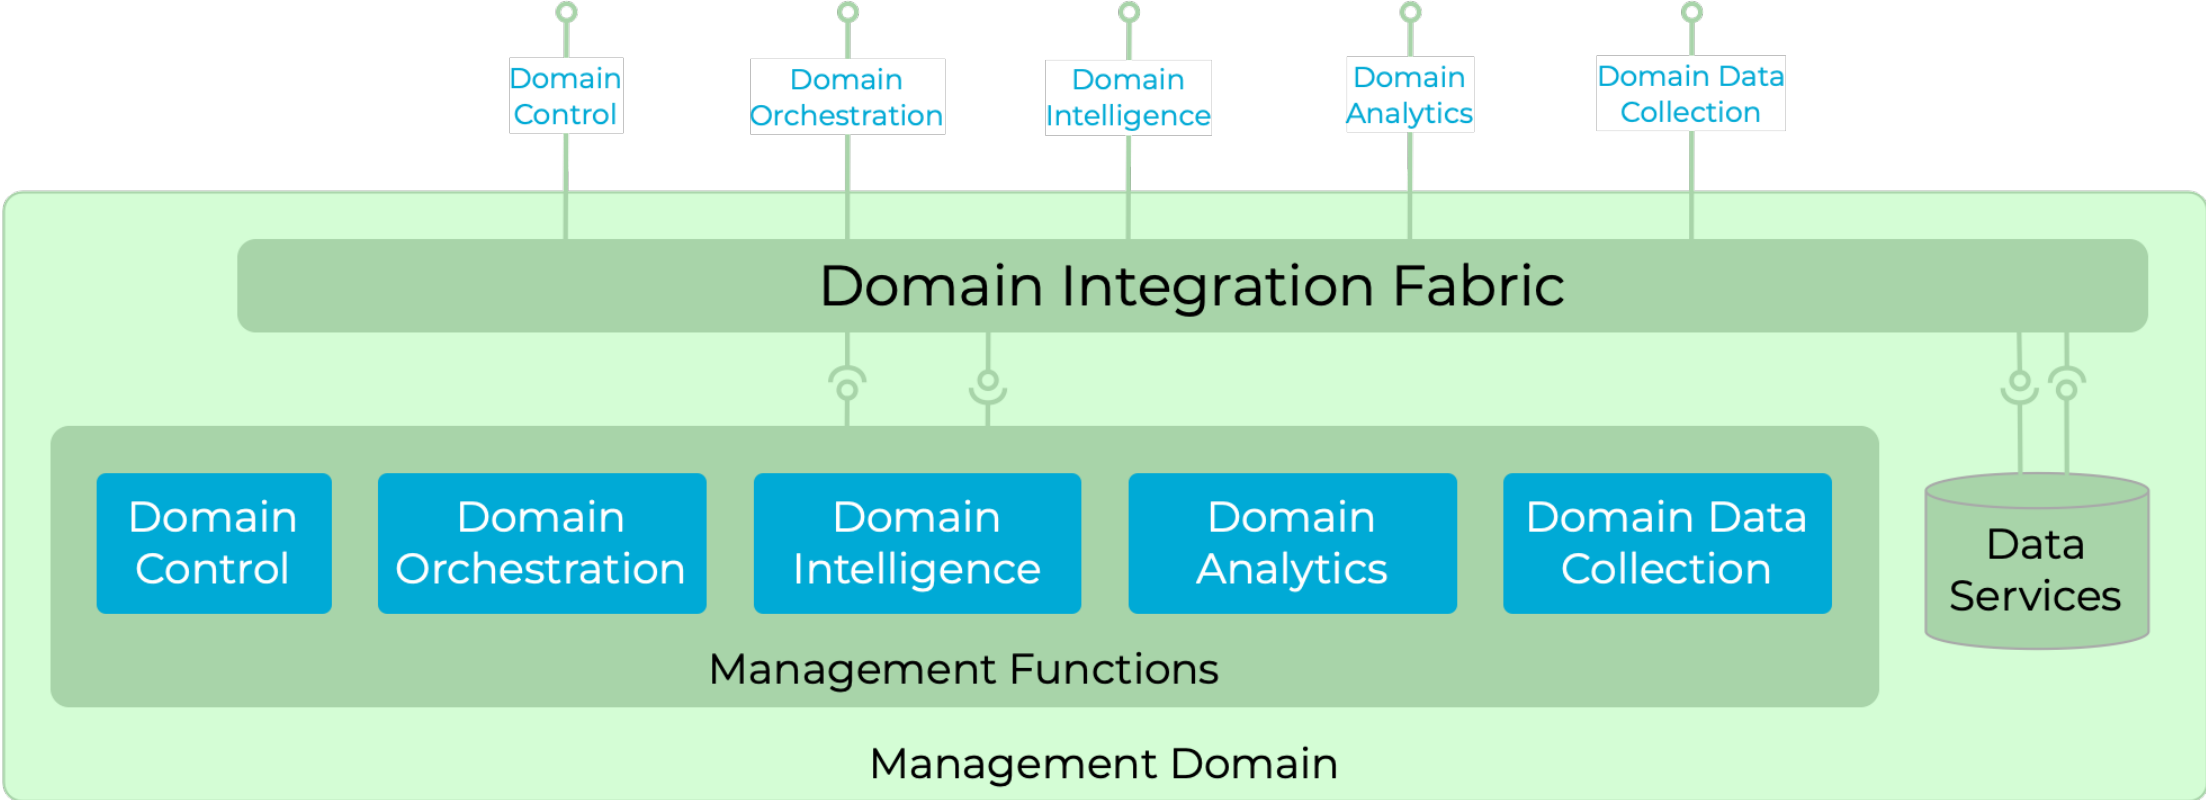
Domain Control

Domain Orchestration

Domain Intelligence

Domain Analytics

Domain Data Collection

Domain Integration Fabric

Domain Control

Domain Orchestration

Domain Intelligence

Domain Analytics

Domain Data Collection

Management Functions

Data Services

Management Domain